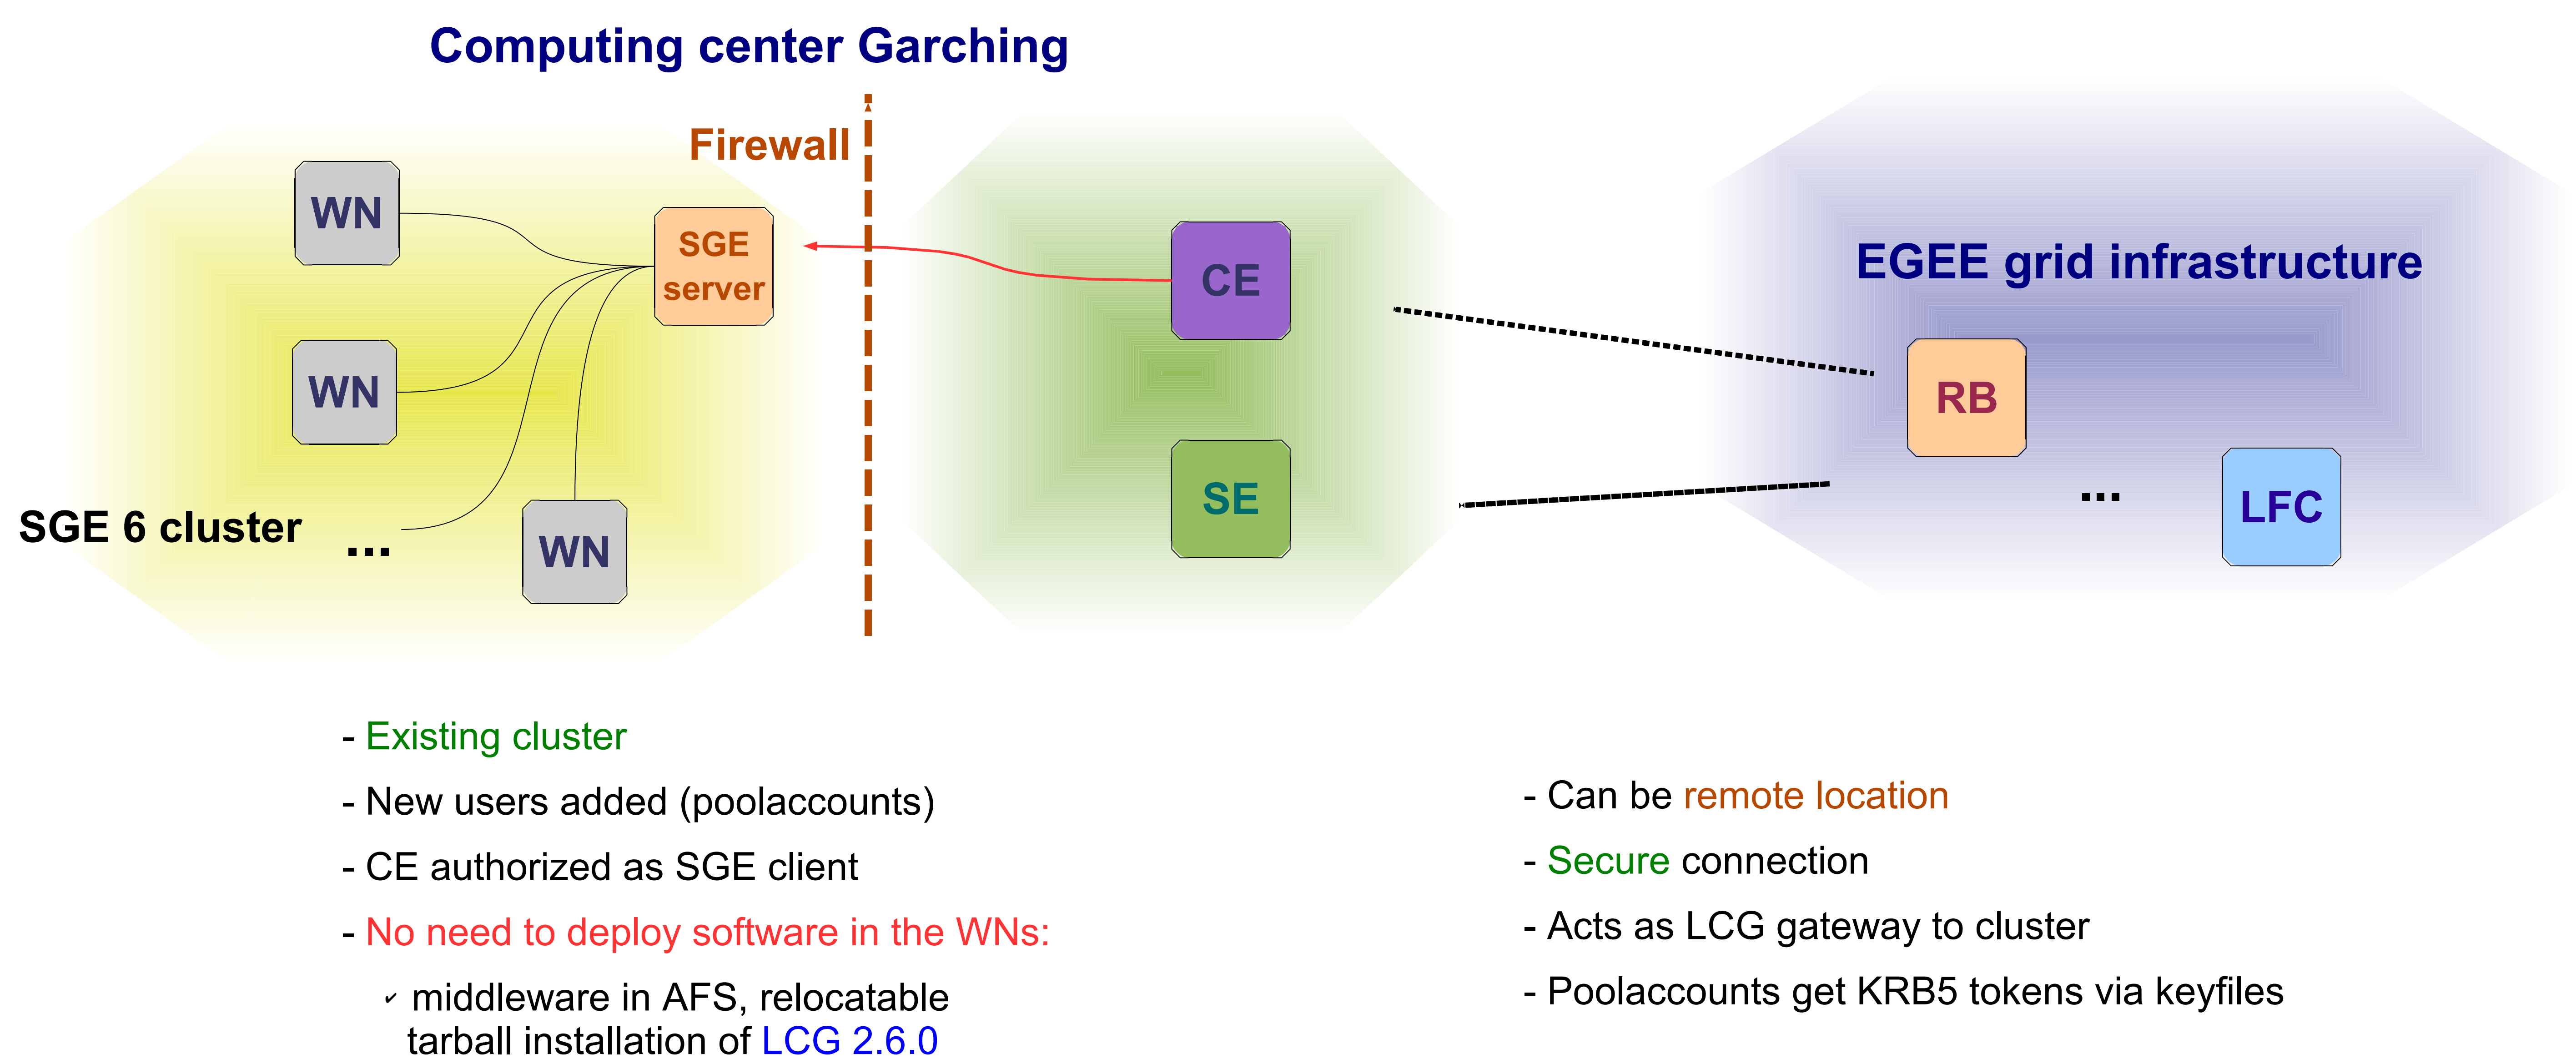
Computing center Garching

Firewall

WN

SGE server

WN

SGE 6 cluster

...

WN

CE

SE

EGEE grid infrastructure

RB

...

LFC

- Existing cluster

- New users added (poolaccounts)

- CE authorized as SGE client

- No need to deploy software in the WNs:

✓ middleware in AFS, relocatable tarball installation of LCG 2.6.0

- Can be remote location

- Secure connection

- Acts as LCG gateway to cluster

- Poolaccounts get KRB5 tokens via keyfiles